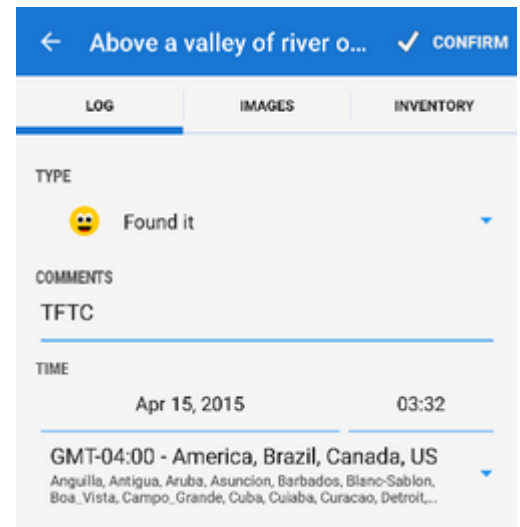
Above a valley of river o...
CONFIRM

LOG
IMAGES
INVENTORY

TYPE
Found it

COMMENTS
TFTC

TIME
Apr 15, 2015
03:32

GMT-04:00 - America, Brazil, Canada, US
Anguilla, Antigua, Aruba, Asuncion, Barbados, Blanc-Sablon, Boa_Vista, Campo_Grande, Cuba, Cuiaba, Curacao, Detroit,...